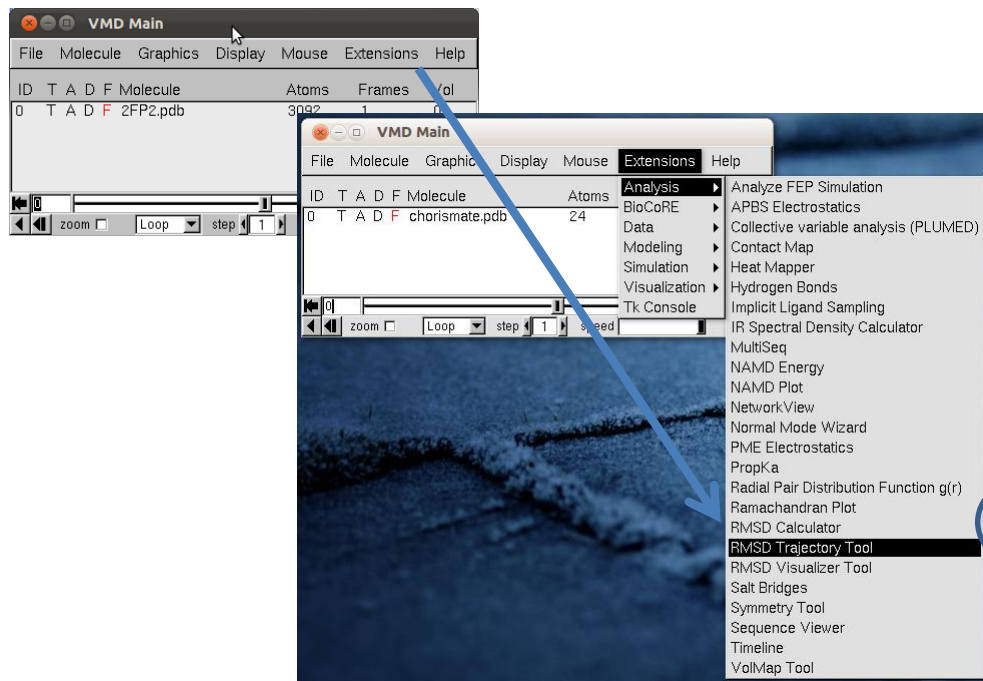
VMD Main

File Molecule Graphics Display Mouse Extensions Help

ID T A D F Molecule Atoms Frames Vol

0 T A D F 2FP2.pdb 3092 1 0

0

zoom Loop step 1

VMD Main

File Molecule Graphics Display Mouse Extensions Help

ID T A D F Molecule Atoms

0 T A D F chorismate.pdb 24

0

zoom Loop step 1 speed

Analysis
BioCoRE
Data
Modeling
Simulation
Visualization
Tk Console

Analyze FEP Simulation
APBS Electrostatics
Collective variable analysis (PLUMED)
Contact Map
Heat Mapper
Hydrogen Bonds
Implicit Ligand Sampling
IR Spectral Density Calculator
MultiSeq
NAMD Energy
NAMD Plot
NetworkView
Normal Mode Wizard
PME Electrostatics
PropKa
Radial Pair Distribution Function g(r)
Ramachandran Plot
RMSD Calculator
RMSD Trajectory Tool
RMSD Visualizer Tool
Salt Bridges
Symmetry Tool
Sequence Viewer
Timeline
VolMap Tool